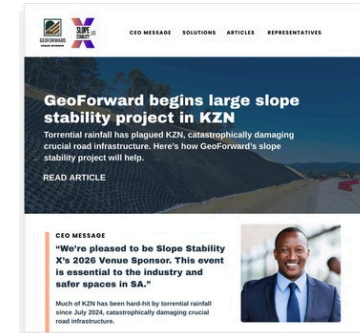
GEOFORWARD

SLOPE STABILITY

CEO MESSAGE SOLUTIONS ARTICLES REPRESENTATIVES

GeoForward begins large slope stability project in KZN

Torrential rainfall has plagued KZN, catastrophically damaging crucial road infrastructure. Here's how GeoForward's slope stability project will help.

READ ARTICLE

CEO MESSAGE

"We're pleased to be Slope Stability X's 2026 Venue Sponsor. This event is essential to the industry and safer spaces in SA."

Much of KZN has been hard-hit by torrential rainfall since July 2024, catastrophically damaging crucial road infrastructure.